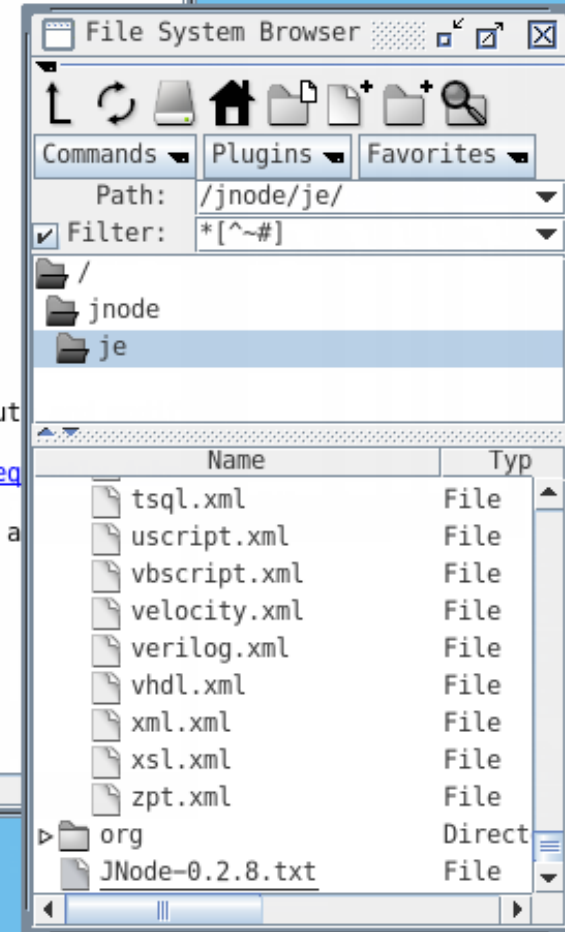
File System Browser

Commands Plugins Favorites

Path: /jnode/je/

Filter: *[^~#]

/
jnode
je

ut
eq
a

| Name | Typ |
|---|---|
| tsql.xml | File |
| uscript.xml | File |
| vbscript.xml | File |
| velocity.xml | File |
| verilog.xml | File |
| vhdl.xml | File |
| xml.xml | File |
| xsl.xml | File |
| zpt.xml | File |
| org | Direct |
| JNode-0.2.8.txt | File |